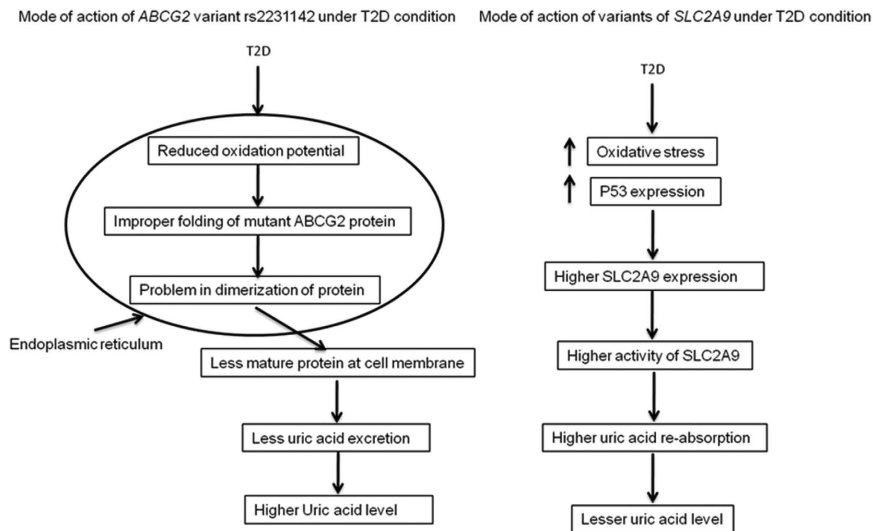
Mode of action of ABCG2 variant rs2231142 under T2D condition

T2D

Reduced oxidation potential

Improper folding of mutant ABCG2 protein

Problem in dimerization of protein

Endoplasmic reticulum

Less mature protein at cell membrane

Less uric acid excretion

Higher Uric acid level

Mode of action of variants of SLC2A9 under T2D condition

T2D

↑ Oxidative stress

↑ P53 expression

Higher SLC2A9 expression

Higher activity of SLC2A9

Higher uric acid re-absorption

Lesser uric acid level